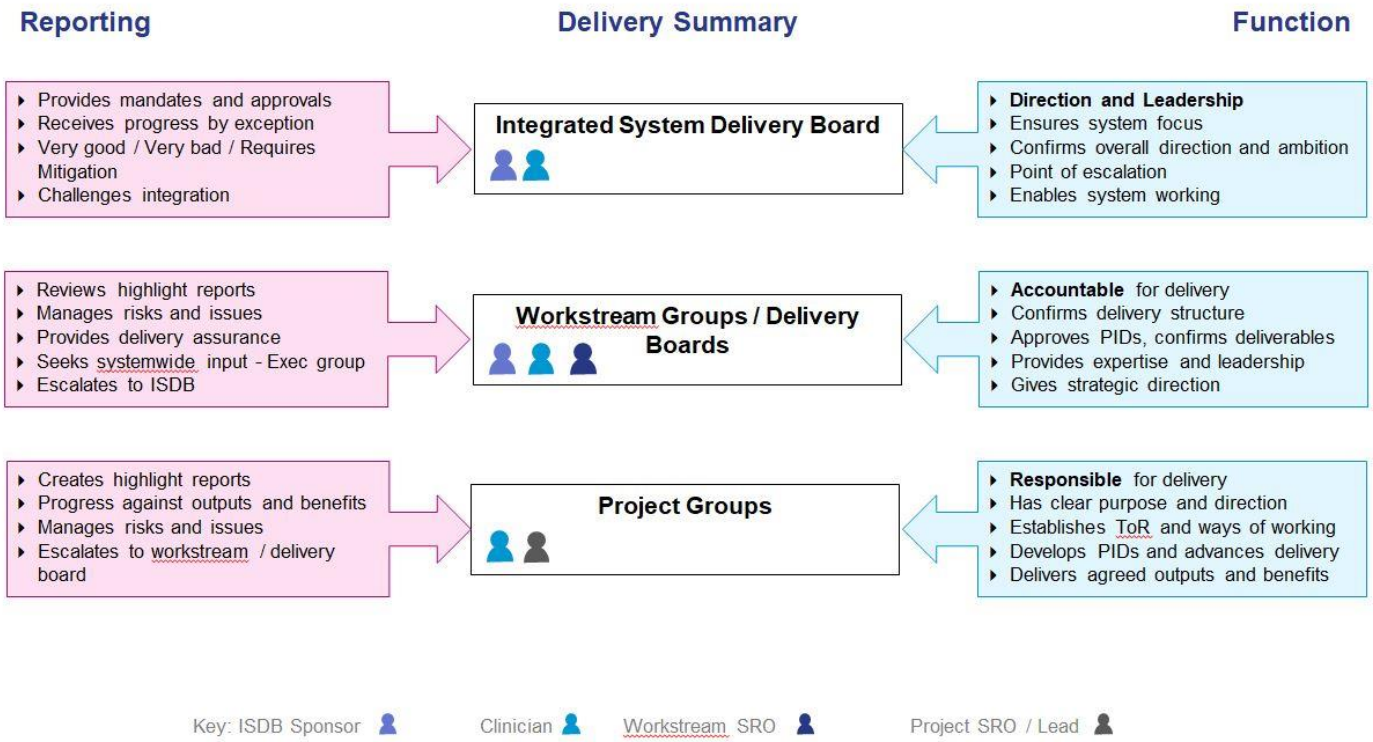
Reporting

Delivery Summary

Function

- Provides mandates and approvals
- Receives progress by exception
- Very good / Very bad / Requires Mitigation
- Challenges integration

Integrated System Delivery Board

- Direction and Leadership
- Ensures system focus
- Confirms overall direction and ambition
- Point of escalation
- Enables system working

- Reviews highlight reports
- Manages risks and issues
- Provides delivery assurance
- Seeks systemwide input - Exec group
- Escalates to ISDB

Workstream Groups / Delivery Boards

- Accountable for delivery
- Confirms delivery structure
- Approves PIDs, confirms deliverables
- Provides expertise and leadership
- Gives strategic direction

- Creates highlight reports
- Progress against outputs and benefits
- Manages risks and issues
- Escalates to workstream / delivery board

Project Groups

- Responsible for delivery
- Has clear purpose and direction
- Establishes ToR and ways of working
- Develops PIDs and advances delivery
- Delivers agreed outputs and benefits

Key: ISDB Sponsor Clinician Workstream SRO Project SRO / Lead